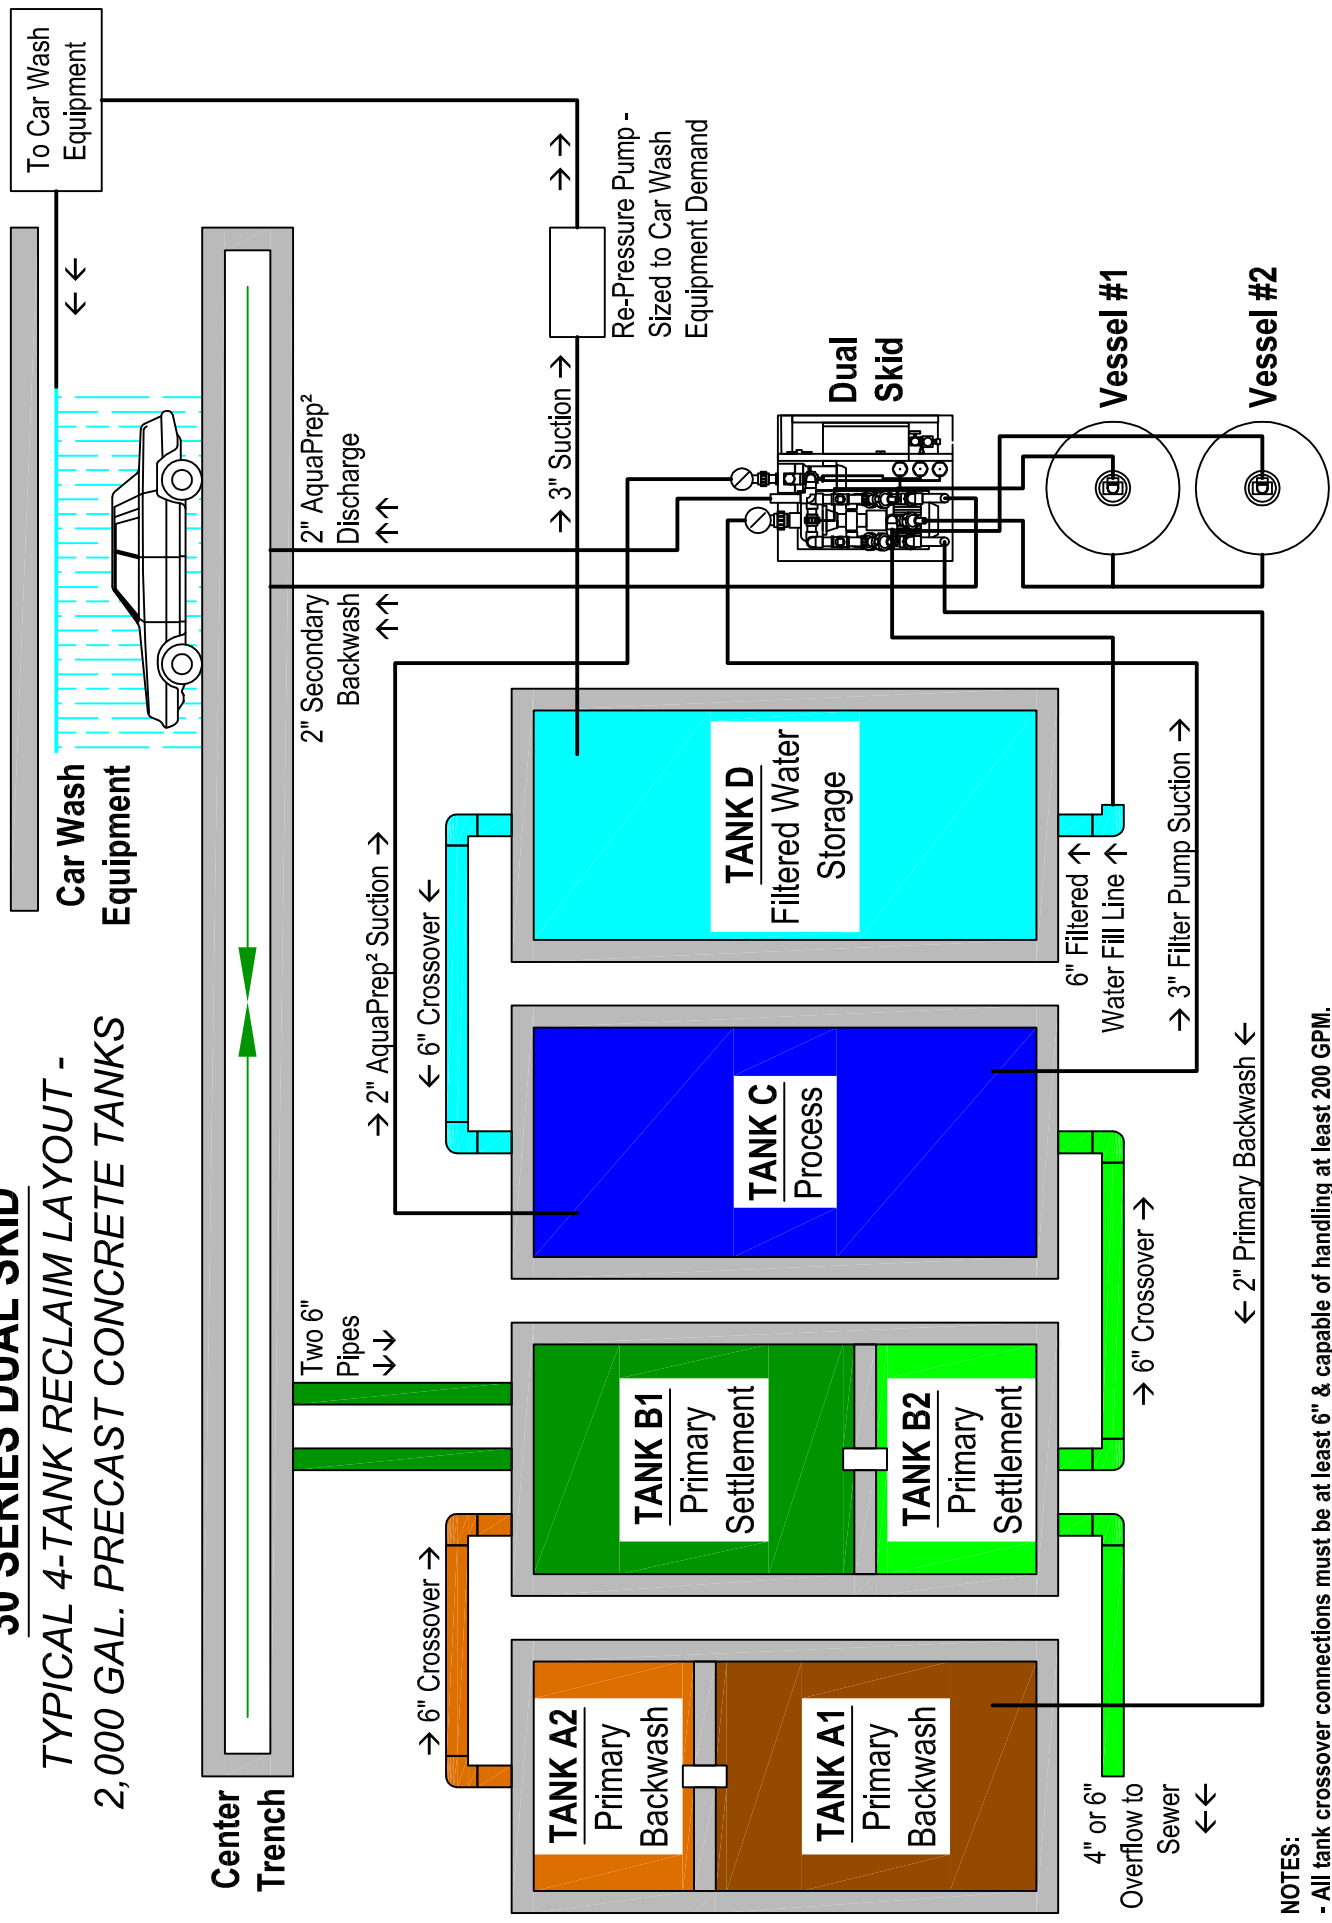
30 SERIES DUAL SKID
TYPICAL 4-TANK RECLAIM LAYOUT -
2,000 GAL. PRECAST CONCRETE TANKS

To Car Wash Equipment

Car Wash Equipment

Center Trench

Re-Pressure Pump - Sized to Car Wash Equipment Demand

3" Suction

2" AquaPrep² Discharge

2" Secondary Backwash

Dual Skid

Vessel #1

Vessel #2

TANK D
Filtered Water Storage

6" Filtered Water Fill Line

3" Filter Pump Suction

2" AquaPrep² Suction

6" Crossover

TANK C
Process

2" Primary Backwash

6" Crossover

Two 6" Pipes

TANK B1
Primary Settlement

TANK B2
Primary Settlement

6" Crossover

TANK A2
Primary Backwash

TANK A1
Primary Backwash

4" or 6" Overflow to Sewer

NOTES:
- All tank crossover connections must be at least 6" & capable of handling at least 200 GPM.